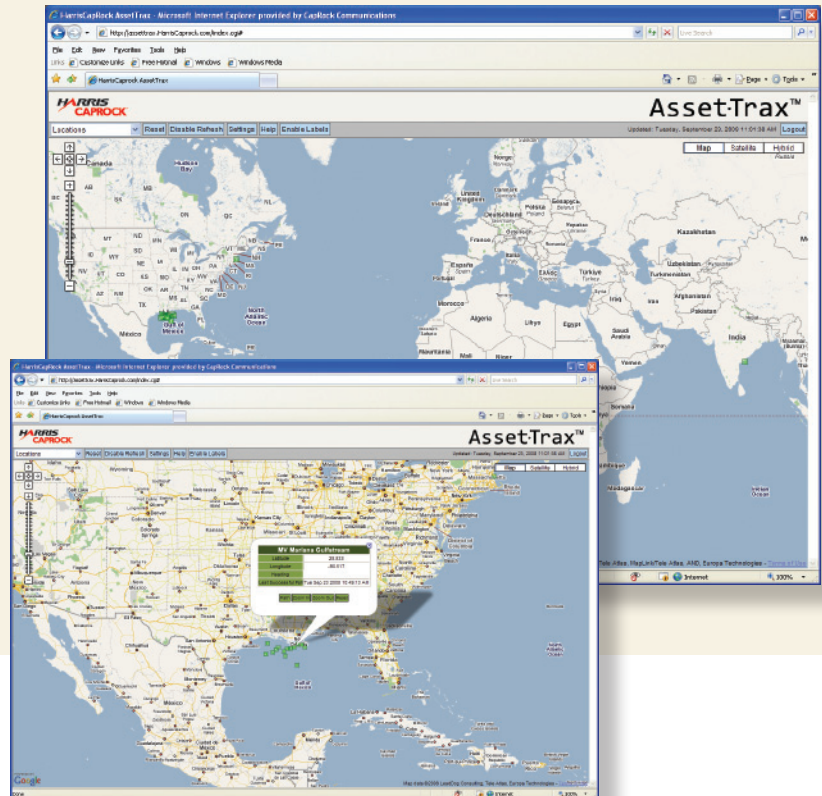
HarrisCapRock AssetTrax - Microsoft Internet Explorer provided by CapRock Communications

http://assettrax.HarrisCaprock.com/index.cgi#

Live Search

File Edit View Favorites Tools Help

Links Customize Links Free Hotmail Windows Windows Media

HarrisCaprock AssetTrax

Page Tools

HARRIS CAPROCK

Asset·Trax™

Locations Reset Disable Refresh Settings Help Enable Labels

Updated: Tuesday, September 23, 2008 11:01:08 AM Logout

Map Satellite Hybrid

Canada

Hudson Bay

North Atlantic Ocean

Gulf of Mexico

México

Norge

United Kingdom

Deutschland

Polska

France

España

Italia

Türkiye

Kazakhstan

Uzbekistan

Turkmenistan

Afghanistan

Pakistan

India

Iraq

Iran

Morocco

Algeria

Libya

Egypt

Saudi Arabia

Mauritania

Mali

Niger

Yemen

Somalia

Madagascar

Tele Atlas, MapLink/Tele Atlas, AND, Europa Technologies - Terms of Use

Internet

100%

HarrisCapRock AssetTrax - Microsoft Internet Explorer provided by CapRock Communications

http://assettrax.HarrisCaprock.com/index.cgi#

Live Search

File Edit View Favorites Tools Help

Links Customize Links Free Hotmail Windows Windows Media

HarrisCaprock AssetTrax

HARRIS CAPROCK

Asset·Trax™

Locations Reset Disable Refresh Settings Help Enable Labels

Updated: Tuesday, September 23, 2008 11:01:08 AM Logout

Map Satellite Hybrid

MV Mariana Gulfstream

Latitude 28.833

Longitude -90.017

Heading

Last Success Fix Tue Sep 23 2008 10:49:13 AM

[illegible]

Gulf of Mexico

Google

Map data ©2008 LeadDog Consulting, Tele Atlas, Europa Technologies - Terms of Use

Done

Internet

100%